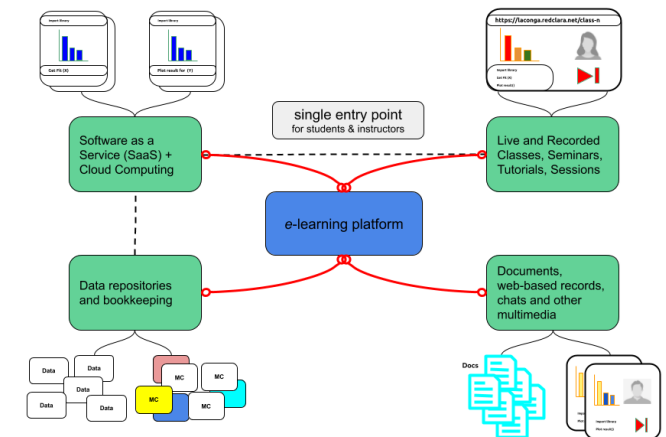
Import library

Get Fit (X)

Import library

Plot result for (Y)

https://laconga.redclara.net/class-n

Import library

Get Fit (X)

Plot result()

single entry point
for students & instructors

Software as a Service (SaaS) + Cloud Computing

Live and Recorded Classes, Seminars, Tutorials, Sessions

e-learning platform

Data repositories and bookkeeping

Documents, web-based records, chats and other multimedia

Data

Data

Data

Data

Data

MC

MC

MC

MC

Docs

Import library

Plot result()